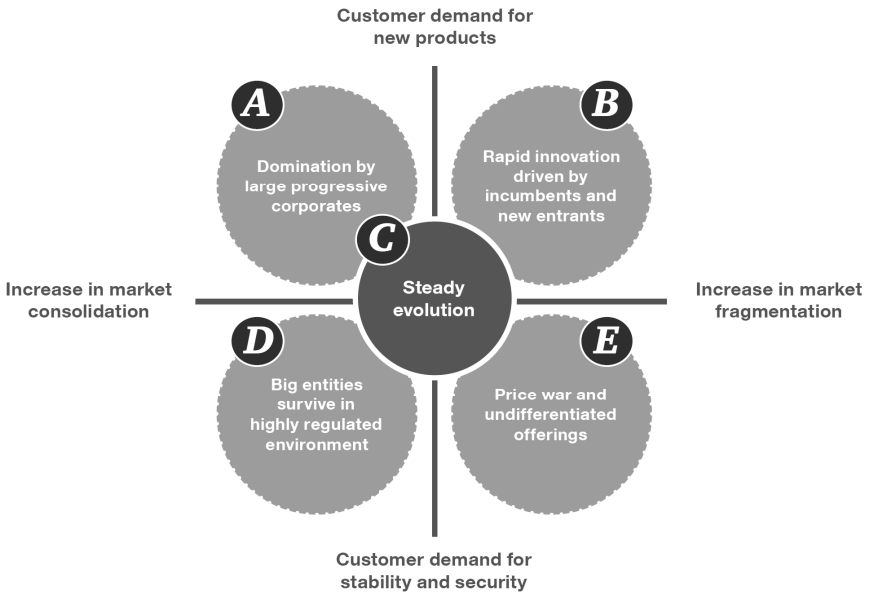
Customer demand for new products

A

Domination by large progressive corporates

B

Rapid innovation driven by incumbents and new entrants

Increase in market consolidation

C

Steady evolution

Increase in market fragmentation

D

Big entities survive in highly regulated environment

E

Price war and undifferentiated offerings

Customer demand for stability and security